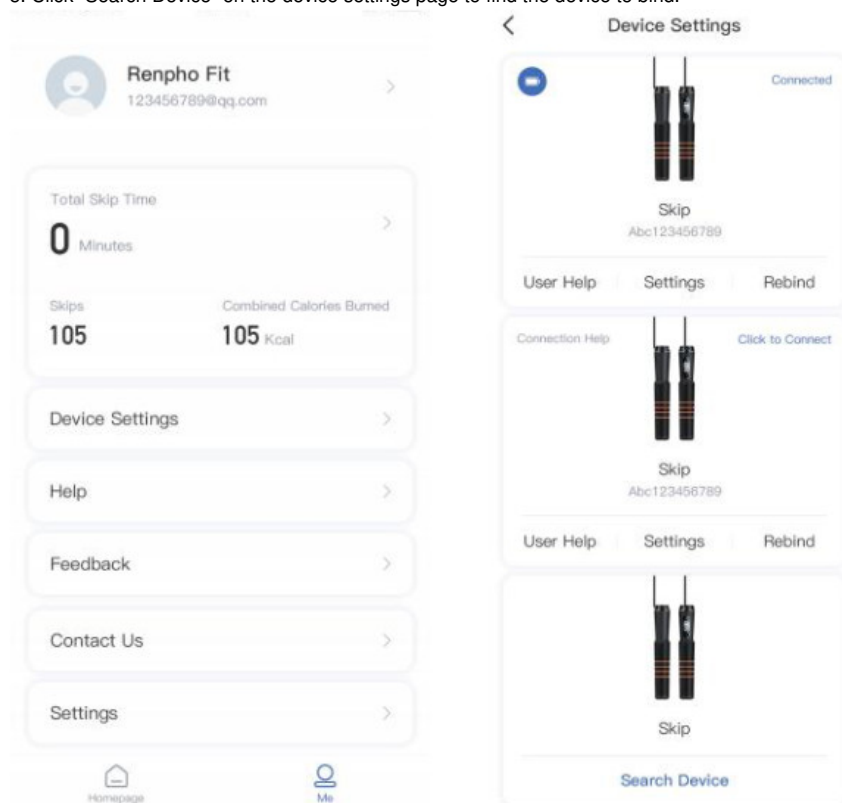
3. Click "Search Device" on the device settings page to find the device to bind.

Renpho Fit
123456789@qq.com

Total Skip Time
0 Minutes

Skips
105

Combined Calories Burned
105 Kcal

Device Settings

Help

Feedback

Contact Us

Settings

Homepage

Me

Device Settings

Connected

Skip
Abc123456789

User Help
Settings
Rebind

Connection Help
Click to Connect

Skip
Abc123456789

User Help
Settings
Rebind

Skip

Search Device